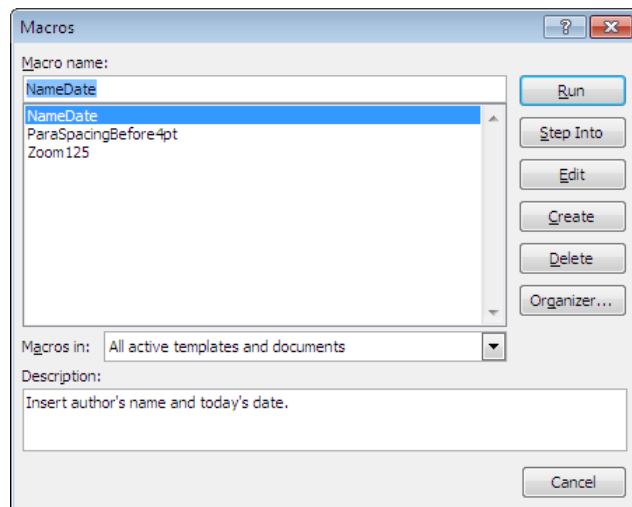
Macros

?

Macro name:

NameDate

NameDate
ParaSpacingBefore4pt
Zoom125

Run

Step Into

Edit

Create

Delete

Organizer...

Macros in: All active templates and documents

Description:

Insert author's name and today's date.

Cancel